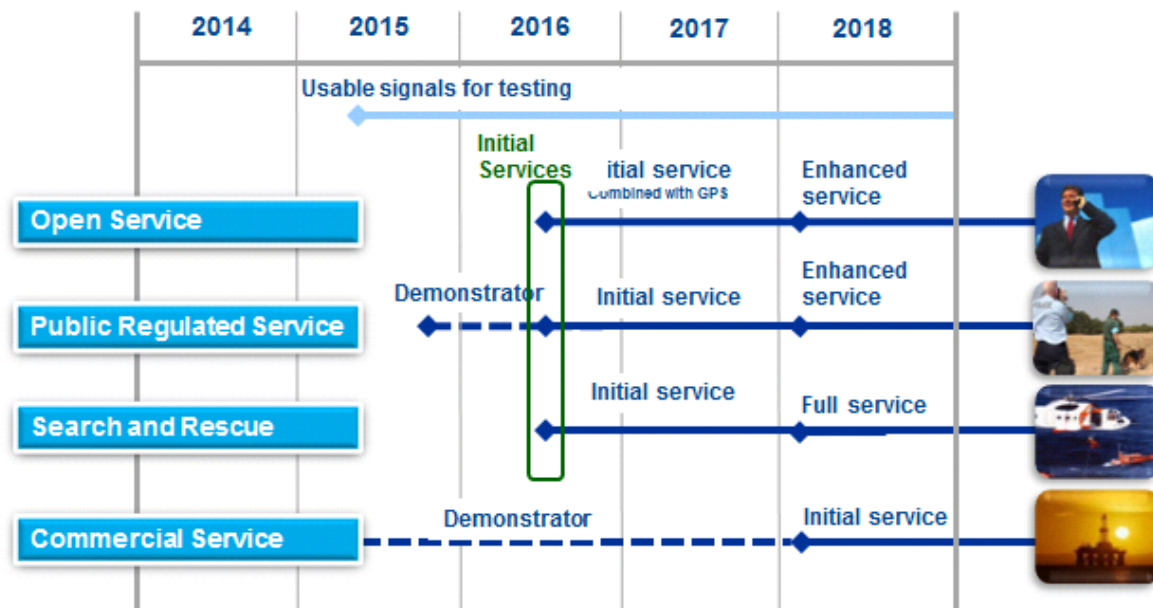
2014 2015 2016 2017 2018

Usable signals for testing

Initial Services

itial service
Combined with GPS

Enhanced service

Open Service

Demonstrator

Initial service

Enhanced service

Public Regulated Service

Initial service

Full service

Search and Rescue

Demonstrator

Initial service

Commercial Service